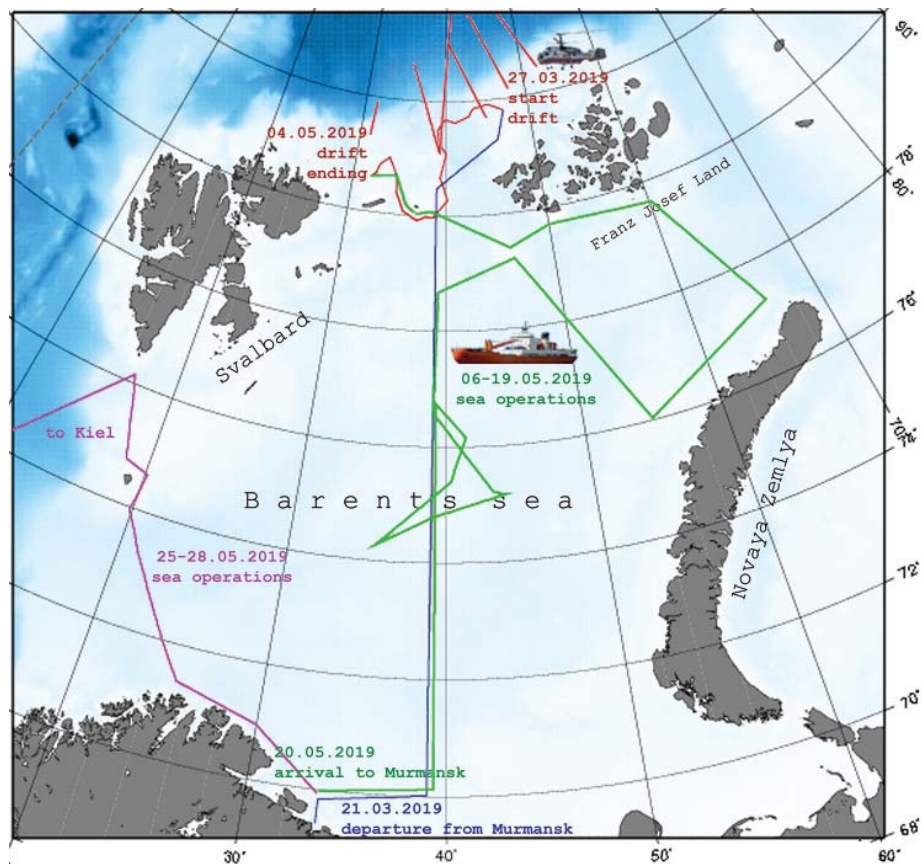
80°
27.03.2019
start
drift
04.05.2019
drift
ending
78°
80°
Franz Josef Land
Svalbard
76°
06-19.05.2019
sea operations
74°
to Kiel
Barents sea
Novaya Zemlya
25-28.05.2019
sea operations
72°
70°
20.05.2019
arrival to Murmansk
21.03.2019
departure from Murmansk
68°
30°
40°
50°
60°